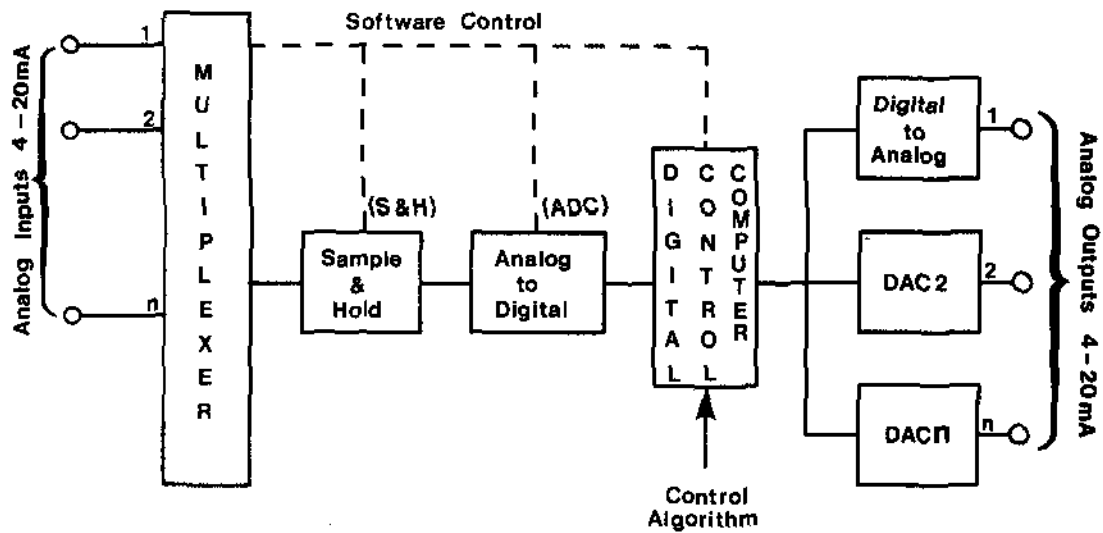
Software Control

Analog Inputs 4 – 20mA

1

2

n

MULTIPLEXER

(S&H)

Sample & Hold

(ADC)

Analog to Digital

DIGITAL CONTROL COMPUTER

Control Algorithm

Digital to Analog

1

DAC 2

2

DACn

n

Analog Outputs 4 – 20mA